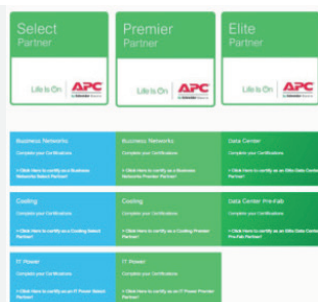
Select
Partner

Life Is On | APC by Schneider Electric

Premier
Partner

Life Is On | APC by Schneider Electric

Elite
Partner

Life Is On | APC

Business Networks
Complete your Certifications
» Click Here to certify as a Business Networks Select Partner!

Business Networks
Complete your Certifications
» Click Here to certify as a Business Networks Premier Partner!

Data Center
Complete your Certifications
» Click Here to certify as an Elite Data Center Partner!

Cooling
Complete your Certifications
» Click Here to certify as a Cooling Select Partner!

Cooling
Complete your Certifications
» Click Here to certify as a Cooling Premier Partner!

Data Center Pre-Fab
Complete your Certifications
» Click Here to certify as an Elite Data Center Pre-Fab Partner!

IT Power
Complete your Certifications
» Click Here to certify as an IT Power Select Partner!

IT Power
Complete your Certifications
» Click Here to certify as an IT Power Premier Partner!